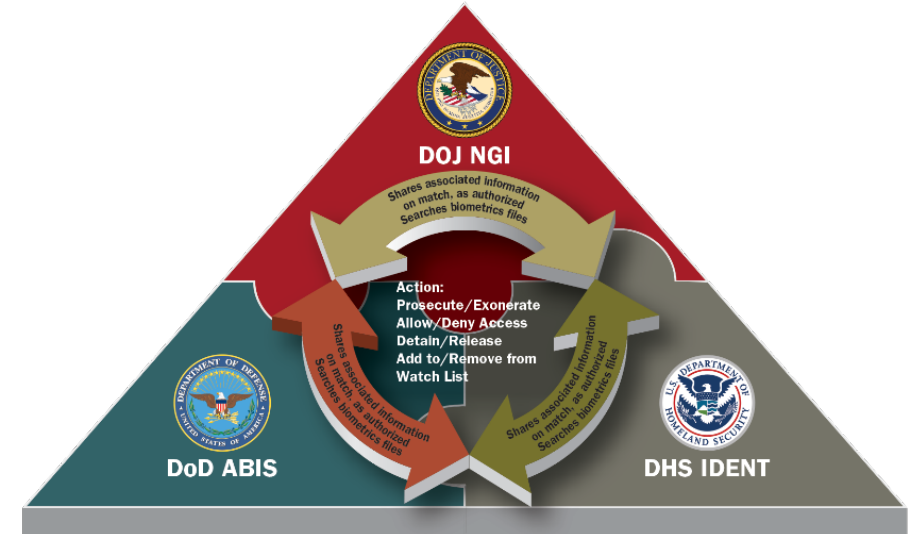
DEPARTMENT OF JUSTICE

DOJ NGI

Shares associated information on match, as authorized
Searches biometrics files

Action:
Prosecute/Exonerate
Allow/Deny Access
Detain/Release
Add to/Remove from
Watch List

Shares associated information on match, as authorized
Searches biometrics files

Shares associated information on match, as authorized
Searches biometrics files

DEPARTMENT OF DEFENSE
UNITED STATES OF AMERICA

DoD ABIS

U.S. DEPARTMENT OF HOMELAND SECURITY

DHS IDENT